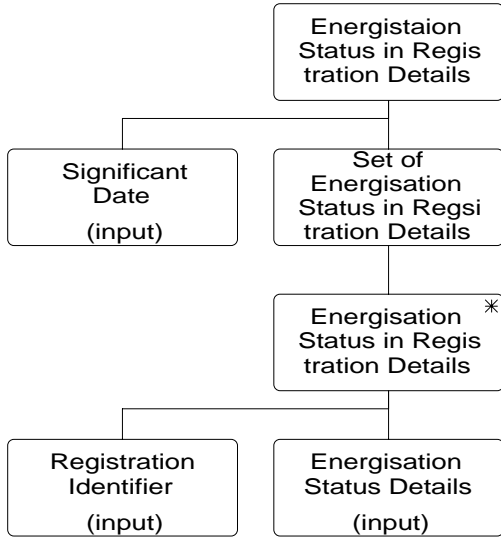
Energistaion Status in Registration Details

Significant Date (input)

Set of Energisation Status in Regsitration Details

Energisation Status in Registration Details *

Registration Identifier (input)

Energisation Status Details (input)